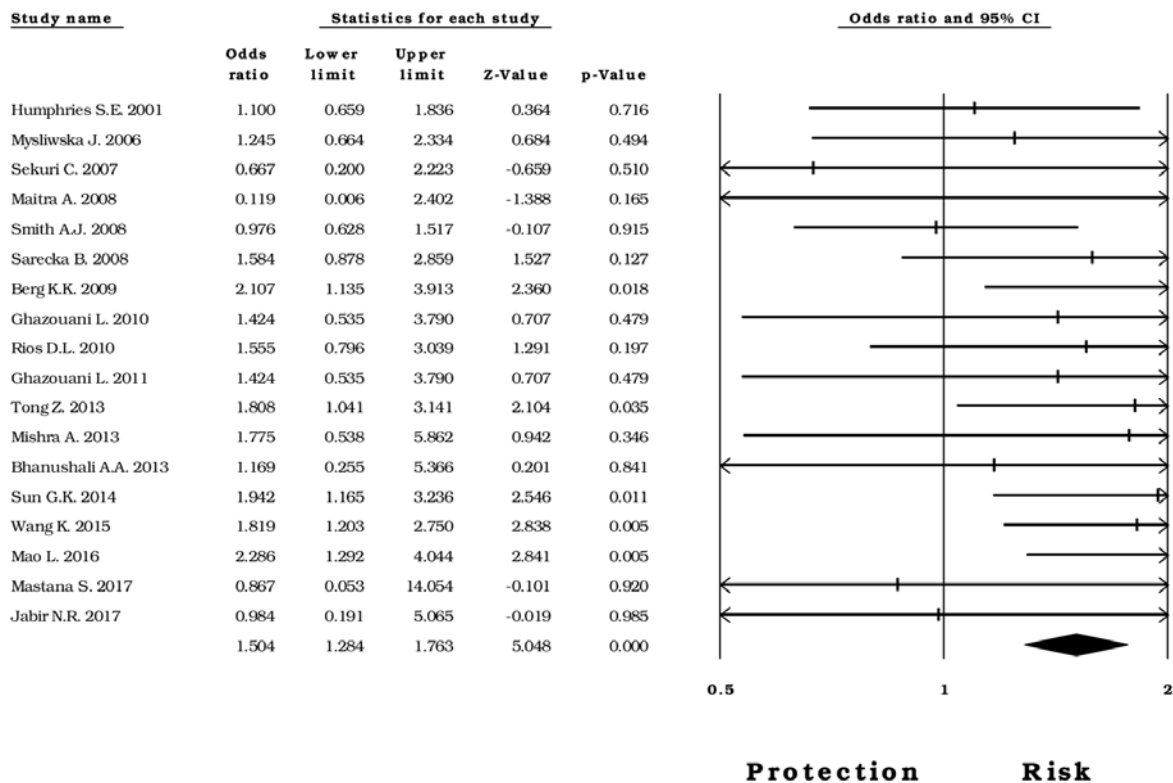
Study name

Statistics for each study

Odds ratio and 95% CI

| | Odds ratio | Lower limit | Upper limit | Z-Value | p-Value |
|---|---|---|---|---|---|
| Humphries S.E. 2001 | 1.100 | 0.659 | 1.836 | 0.364 | 0.716 |
| Mysliwska J. 2006 | 1.245 | 0.664 | 2.334 | 0.684 | 0.494 |
| Sekuri C. 2007 | 0.667 | 0.200 | 2.223 | -0.659 | 0.510 |
| Maitra A. 2008 | 0.119 | 0.006 | 2.402 | -1.388 | 0.165 |
| Smith A.J. 2008 | 0.976 | 0.628 | 1.517 | -0.107 | 0.915 |
| Sarecka B. 2008 | 1.584 | 0.878 | 2.859 | 1.527 | 0.127 |
| Berg K.K. 2009 | 2.107 | 1.135 | 3.913 | 2.360 | 0.018 |
| Ghazouani L. 2010 | 1.424 | 0.535 | 3.790 | 0.707 | 0.479 |
| Rios D.L. 2010 | 1.555 | 0.796 | 3.039 | 1.291 | 0.197 |
| Ghazouani L. 2011 | 1.424 | 0.535 | 3.790 | 0.707 | 0.479 |
| Tong Z. 2013 | 1.808 | 1.041 | 3.141 | 2.104 | 0.035 |
| Mishra A. 2013 | 1.775 | 0.538 | 5.862 | 0.942 | 0.346 |
| Bhanushali A.A. 2013 | 1.169 | 0.255 | 5.366 | 0.201 | 0.841 |
| Sun G.K. 2014 | 1.942 | 1.165 | 3.236 | 2.546 | 0.011 |
| Wang K. 2015 | 1.819 | 1.203 | 2.750 | 2.838 | 0.005 |
| Mao L. 2016 | 2.286 | 1.292 | 4.044 | 2.841 | 0.005 |
| Mastana S. 2017 | 0.867 | 0.053 | 14.054 | -0.101 | 0.920 |
| Jabir N.R. 2017 | 0.984 | 0.191 | 5.065 | -0.019 | 0.985 |
| | 1.504 | 1.284 | 1.763 | 5.048 | 0.000 |

0.5 1 2

Protection Risk